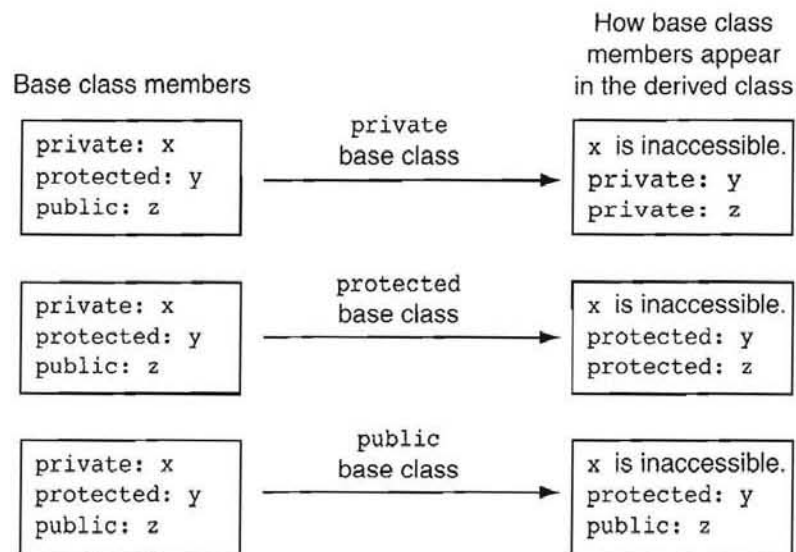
Base class members

How base class members appear in the derived class

private: x
protected: y
public: z

private
base class

x is inaccessible.
private: y
private: z

private: x
protected: y
public: z

protected
base class

x is inaccessible.
protected: y
protected: z

private: x
protected: y
public: z

public
base class

x is inaccessible.
protected: y
public: z